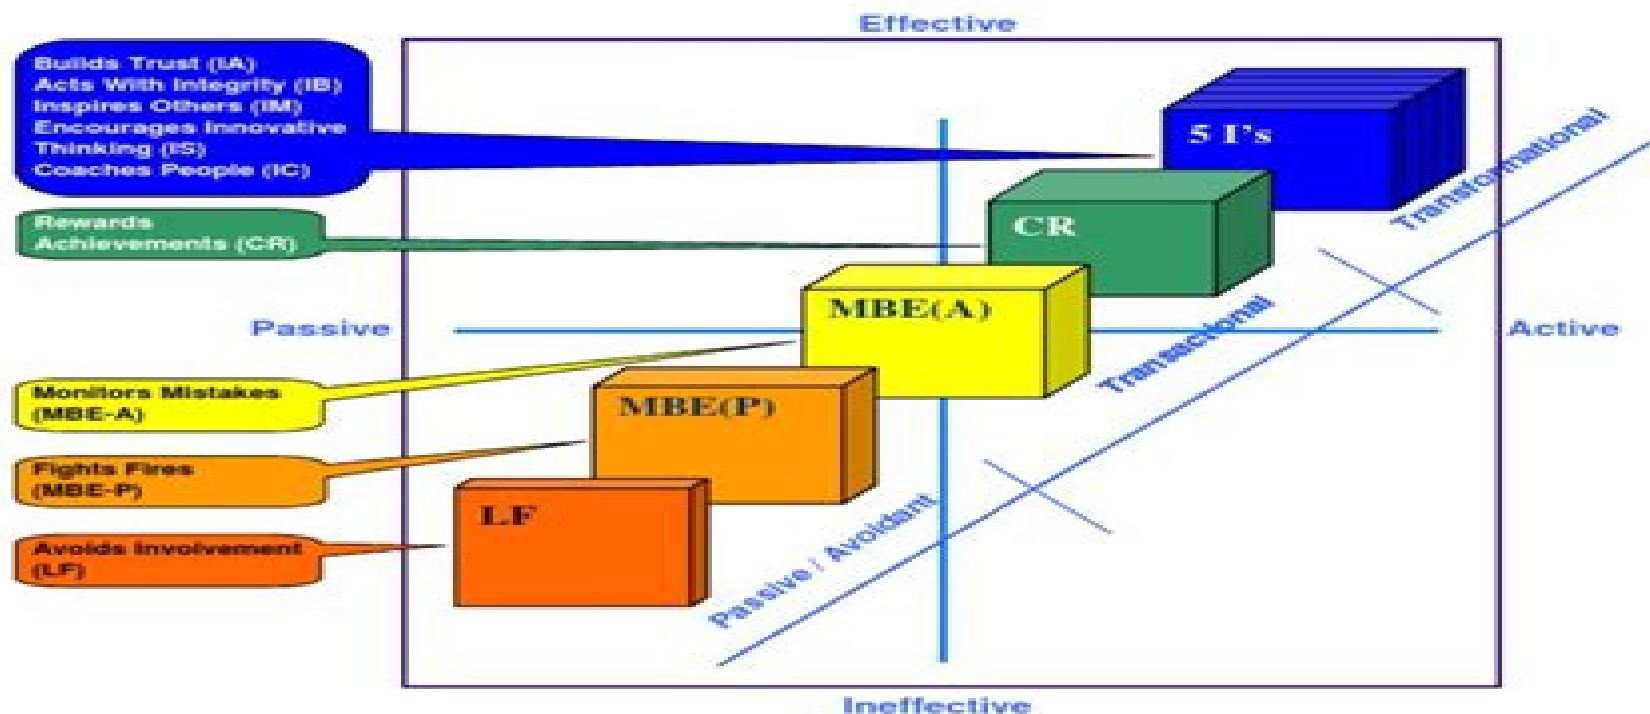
Effective

Builds Trust (IA)
Acts With Integrity (IB)
Inspires Others (IM)
Encourages Innovative Thinking (IS)
Coaches People (IC)

5 I's

Transformational

Rewards Achievements (CR)

CR

Passive

MBE(A)

Active

Transactional

Monitors Mistakes (MBE-A)

MBE(P)

Fights Fires (MBE-P)

LF

Avoids Involvement (LF)

Passive / Avoidant

Ineffective